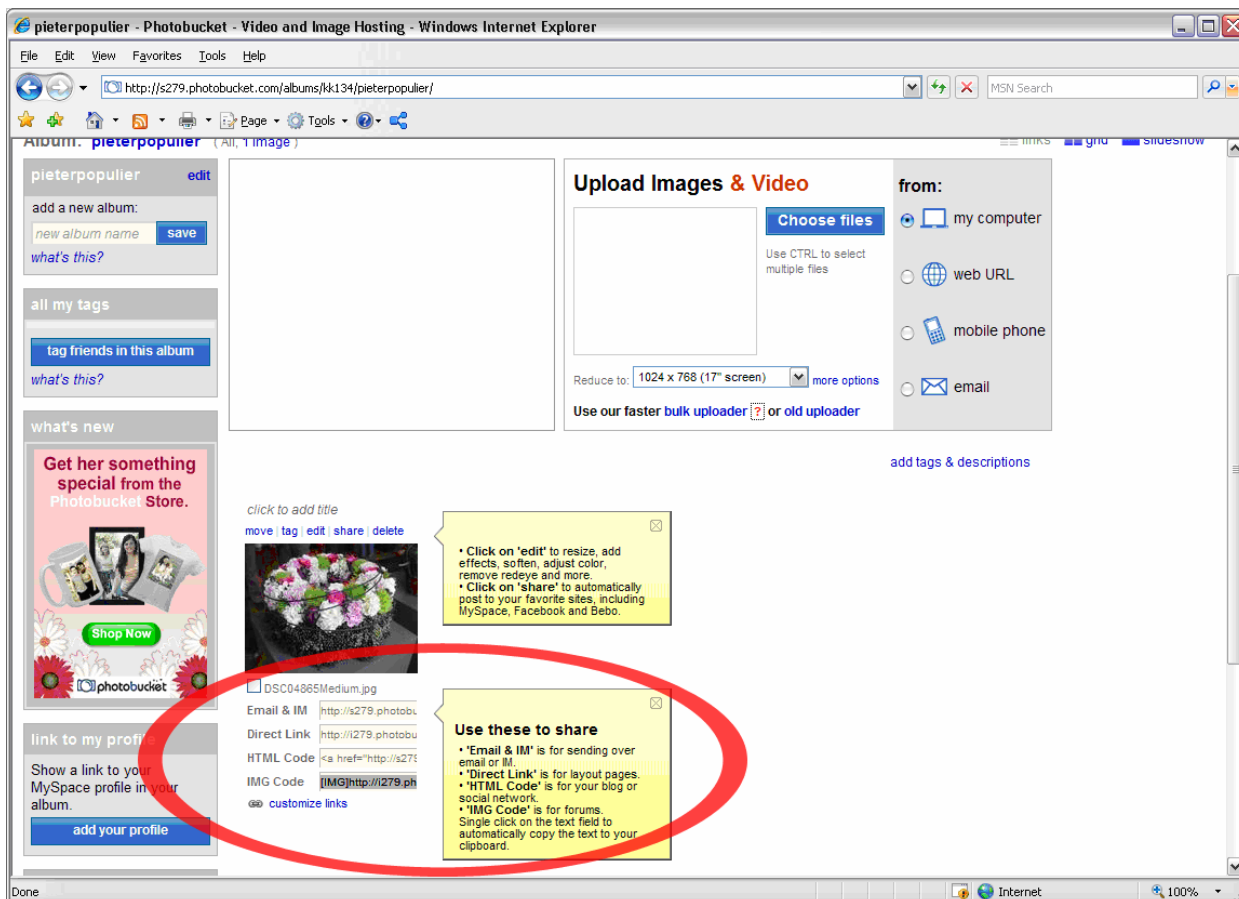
pieterpopulier - Photobucket - Video and Image Hosting - Windows Internet Explorer

File Edit View Favorites Tools Help

http://s279.photobucket.com/albums/kk134/pieterpopulier/

MSN Search

Page Tools

Album: pieterpopulier (All, 1 image)

links grid slideshow

pieterpopulier edit

add a new album:

new album name save

what's this?

all my tags

tag friends in this album

what's this?

what's new

Get her something special from the Photobucket Store.

Shop Now

photobucket

link to my profile

Show a link to your MySpace profile in your album.

add your profile

Upload Images & Video

Choose files

Use CTRL to select multiple files

Reduce to: 1024 x 768 (17" screen) more options

Use our faster bulk uploader ? or old uploader

from:

my computer

web URL

mobile phone

email

add tags & descriptions

click to add title

move | tag | edit | share | delete

• Click on 'edit' to resize, add effects, soften, adjust color, remove redeye and more.
• Click on 'share' to automatically post to your favorite sites, including MySpace, Facebook and Bebo.

DSC04865Medium.jpg

Email & IM http://s279.photobu

Direct Link http://i279.photobu

HTML Code <a href="http://s279

IMG Code [IMG]http://i279.ph

customize links

Use these to share

• 'Email & IM' is for sending over email or IM.
• 'Direct Link' is for layout pages.
• 'HTML Code' is for your blog or social network.
• 'IMG Code' is for forums.
Single click on the text field to automatically copy the text to your clipboard.

Done

Internet

100%